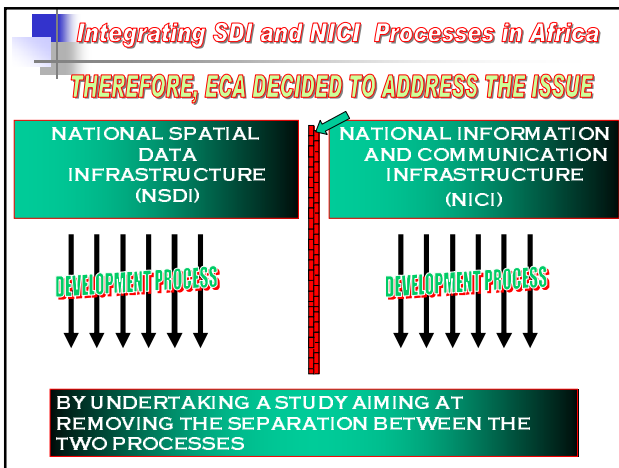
Integrating SDI and NICI Processes in Africa

THEREFORE, ECA DECIDED TO ADDRESS THE ISSUE

NATIONAL SPATIAL DATA INFRASTRUCTURE (NSDI)

NATIONAL INFORMATION AND COMMUNICATION INFRASTRUCTURE (NICI)

DEVELOPMENT PROCESS

DEVELOPMENT PROCESS

BY UNDERTAKING A STUDY AIMING AT REMOVING THE SEPARATION BETWEEN THE TWO PROCESSES